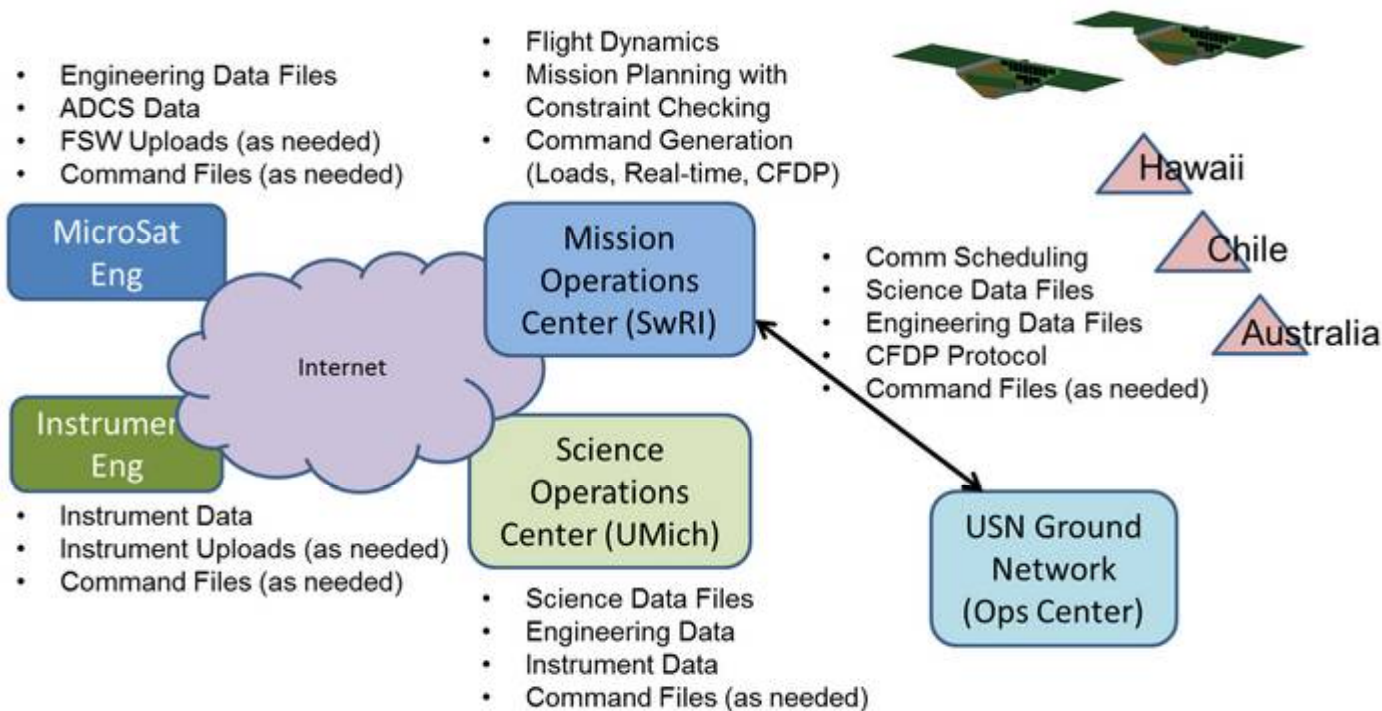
- Engineering Data Files
- ADCS Data
- FSW Uploads (as needed)
- Command Files (as needed)

- Flight Dynamics
- Mission Planning with Constraint Checking
- Command Generation (Loads, Real-time, CFDP)

Hawaii

Chile

Australia

MicroSat Eng

Mission Operations Center (SwRI)

- Comm Scheduling
- Science Data Files
- Engineering Data Files
- CFDP Protocol
- Command Files (as needed)

Internet

Instrumen Eng

Science Operations Center (UMich)

USN Ground Network (Ops Center)

- Instrument Data
- Instrument Uploads (as needed)
- Command Files (as needed)

- Science Data Files
- Engineering Data
- Instrument Data
- Command Files (as needed)